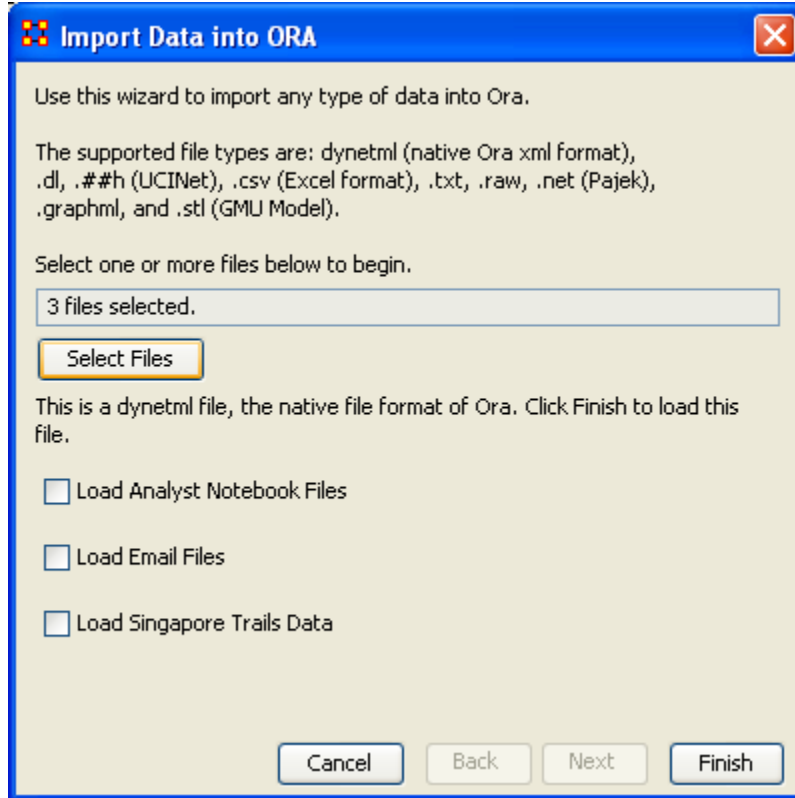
Import Data into ORA

Use this wizard to import any type of data into Ora.

The supported file types are: dynetml (native Ora xml format), .dl, .##h (UCINet), .csv (Excel format), .txt, .raw, .net (Pajek), .graphml, and .stl (GMU Model).

Select one or more files below to begin.

3 files selected.

Select Files

This is a dynetml file, the native file format of Ora. Click Finish to load this file.

Load Analyst Notebook Files

Load Email Files

Load Singapore Trails Data

Cancel Back Next Finish